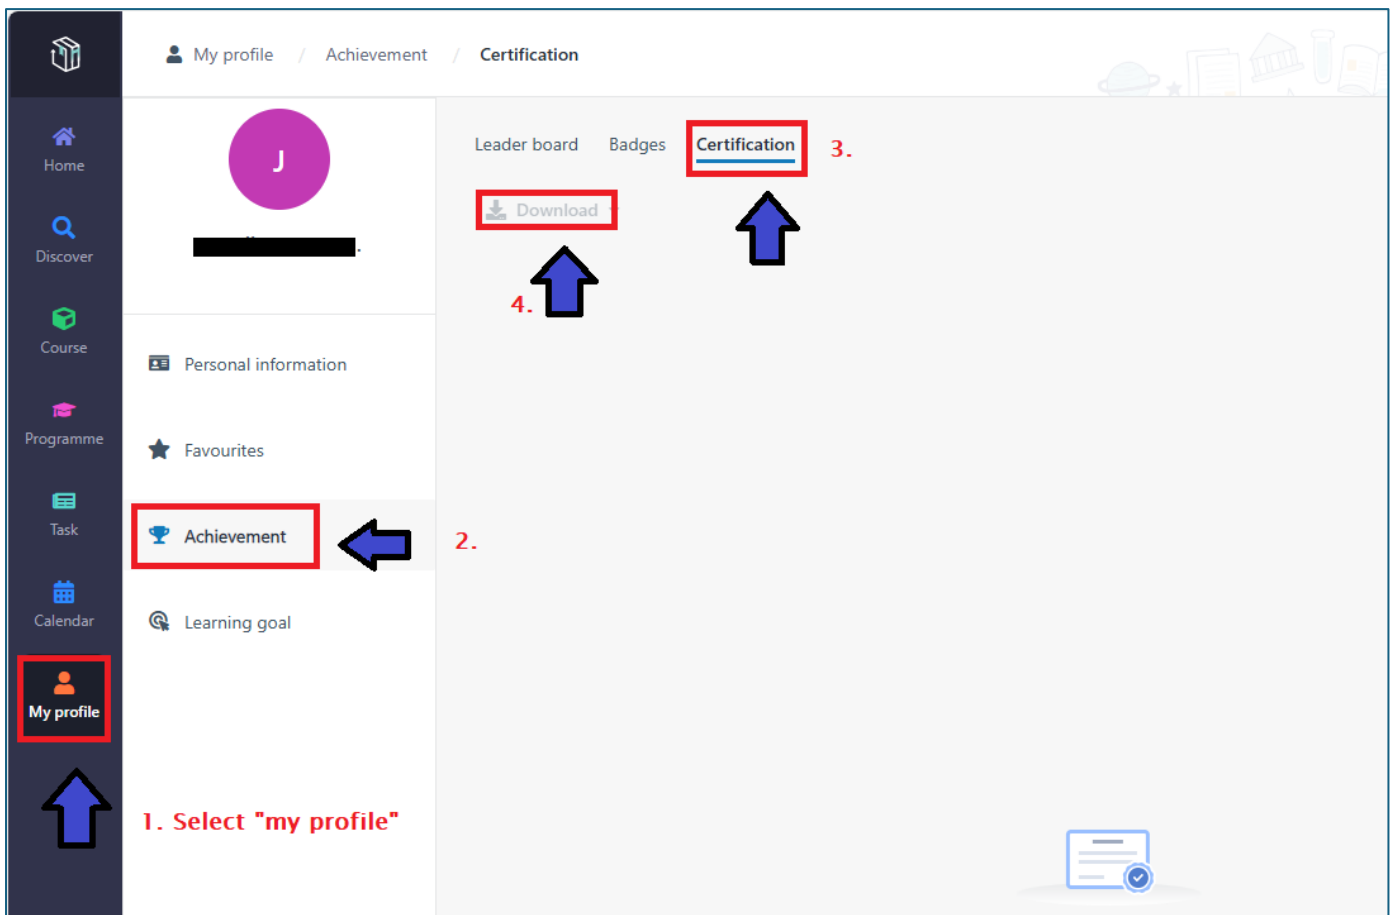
My profile / Achievement / Certification

Home
Discover
Course
Programme
Task
Calendar
My profile

J

Personal information
Favourites
Achievement
Learning goal

Leader board Badges Certification 3.

Download

4.

2.

1. Select "my profile"